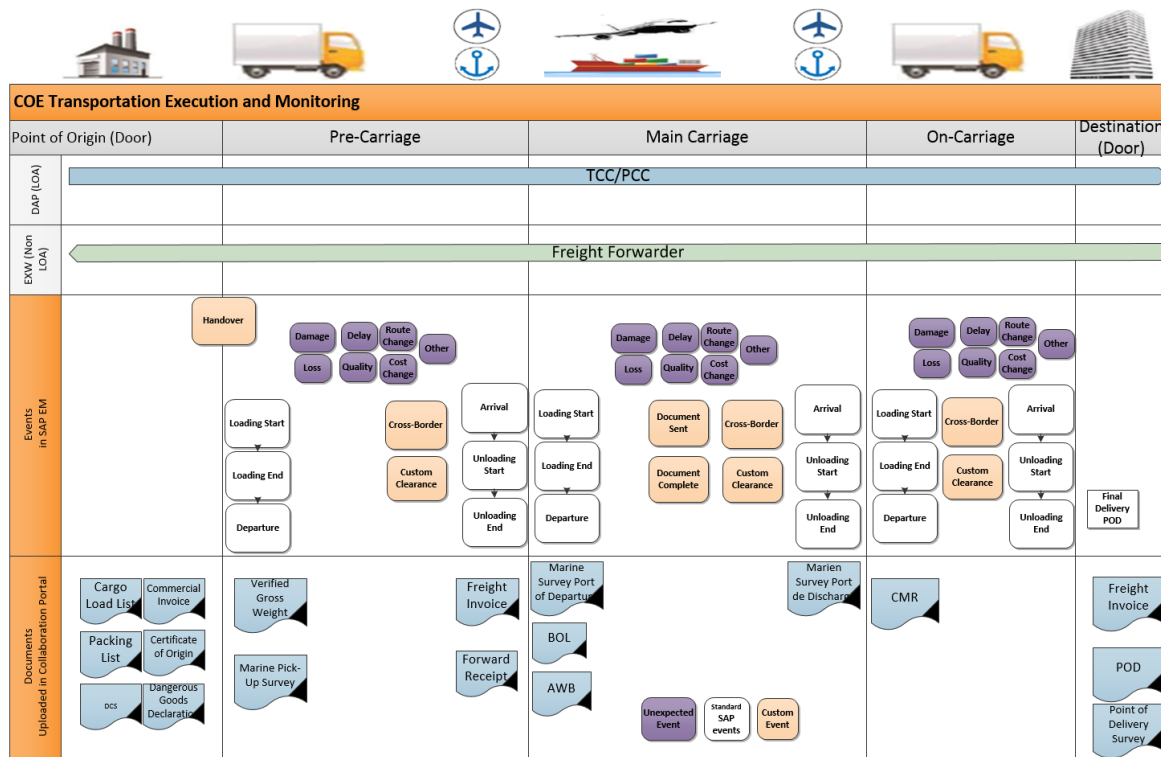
COE Transportation Execution and Monitoring

| Point of Origin (Door) | Pre-Carriage | Main Carriage | On-Carriage | Destination (Door) |
|---|---|---|---|---|

DAP (LOA)

TCC/PCC

EXW (Non LOA)

Freight Forwarder

Events in SAP EM

Handover

Damage
Delay
Route Change
Other
Loss
Quality
Cost Change

Loading Start
Loading End
Departure
Cross-Border
Custom Clearance
Arrival
Unloading Start
Unloading End

Damage
Delay
Route Change
Other
Loss
Quality
Cost Change

Loading Start
Loading End
Departure
Document Sent
Document Complete
Cross-Border
Custom Clearance
Arrival
Unloading Start
Unloading End

Damage
Delay
Route Change
Other
Loss
Quality
Cost Change

Loading Start
Loading End
Departure
Cross-Border
Custom Clearance
Arrival
Unloading Start
Unloading End

Final Delivery POD

Documents Uploaded in Collaboration Portal

Cargo Load List
Commercial Invoice
Packing List
Certificate of Origin
DCS
Dangerous Goods Declaratio

Verified Gross Weight
Marine Pick-Up Survey
Freight Invoice
Forward Receipt

Marine Survey Port of Departur
BOL
AWB
Marien Survey Port de Discharg

Unexpected Event
Standard SAP events
Custom Event

CMR

Freight Invoice
POD
Point of Delivery Survey